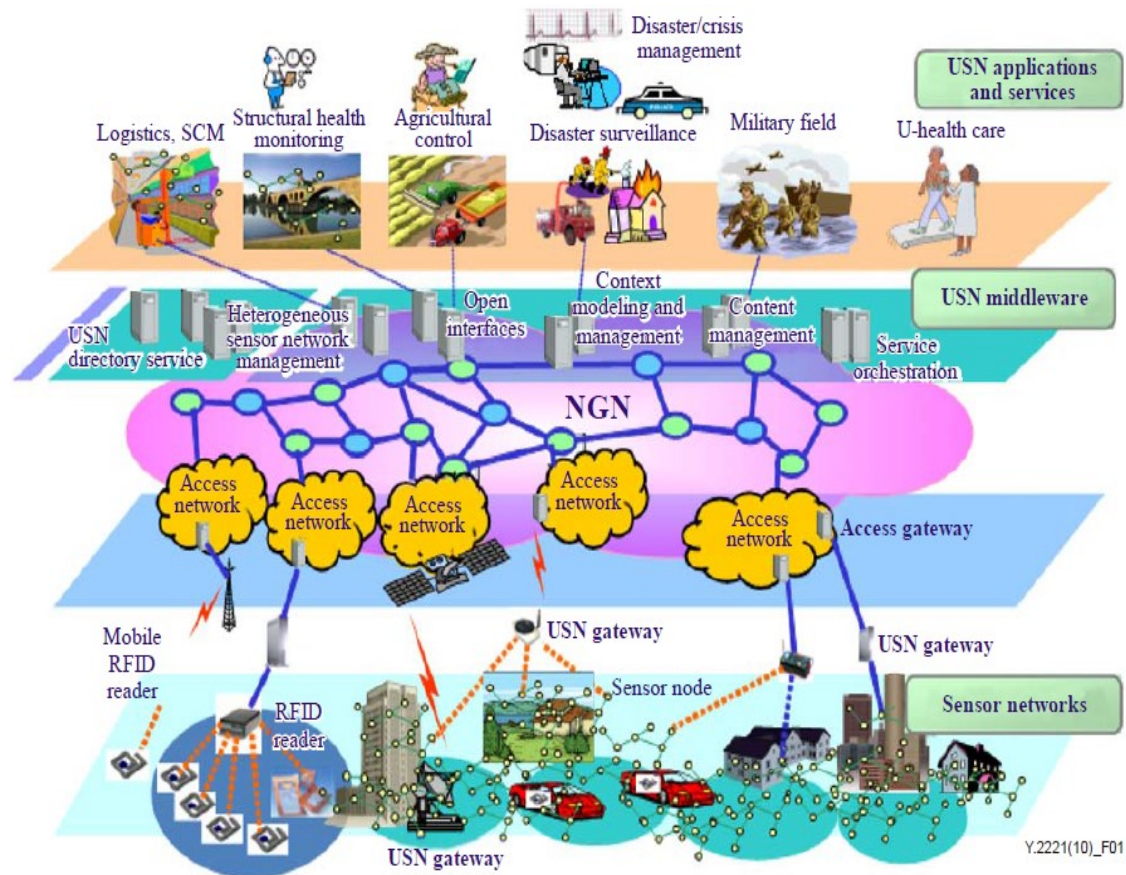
Disaster/crisis management

USN applications and services

Logistics, SCM

Structural health monitoring

Agricultural control

Disaster surveillance

Military field

U-health care

USN middleware

USN directory service

Heterogeneous sensor network management

Open interfaces

Context modeling and management

Content management

Service orchestration

NGN

Access network

Access network

Access network

Access network

Access network

Access gateway

Mobile RFID reader

USN gateway

USN gateway

Sensor node

RFID reader

Sensor networks

USN gateway

Y.2221(10)_F01